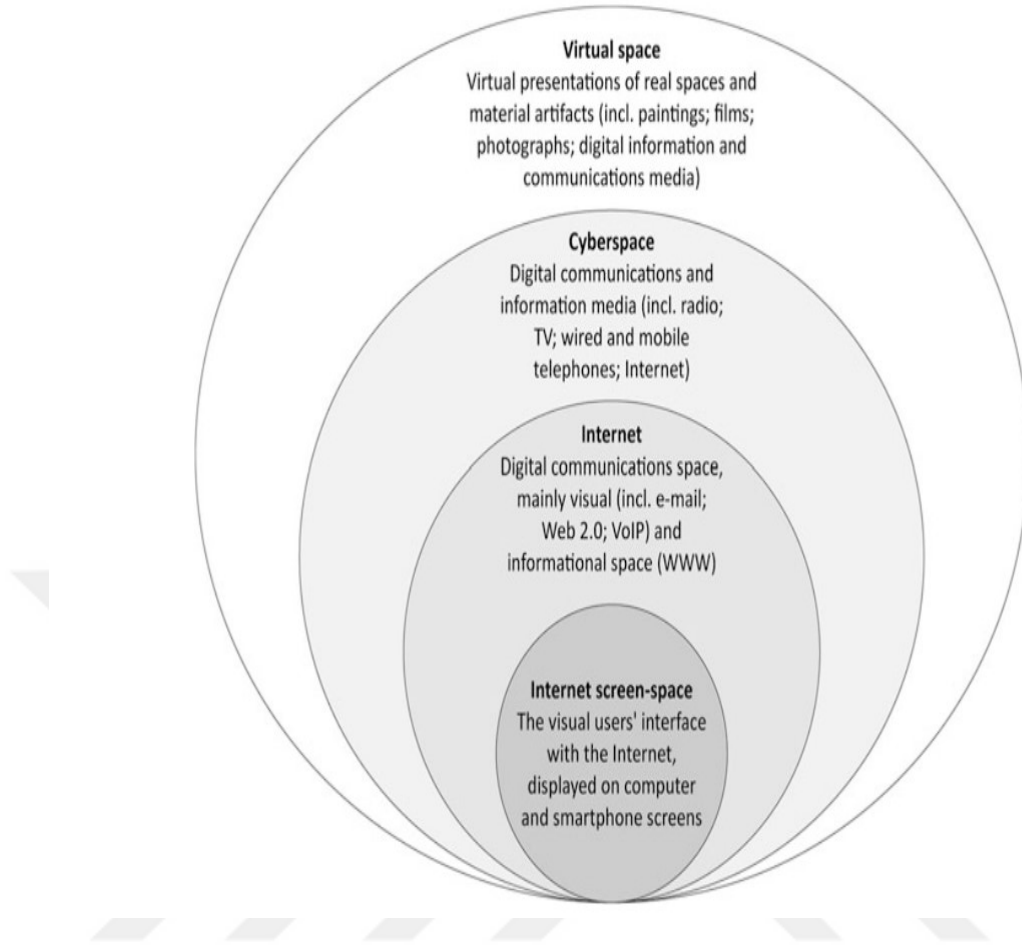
Virtual space
Virtual presentations of real spaces and material artifacts (incl. paintings; films; photographs; digital information and communications media)

Cyberspace
Digital communications and information media (incl. radio; TV; wired and mobile telephones; Internet)

Internet
Digital communications space, mainly visual (incl. e-mail; Web 2.0; VoIP) and informational space (WWW)

Internet screen-space
The visual users' interface with the Internet, displayed on computer and smartphone screens